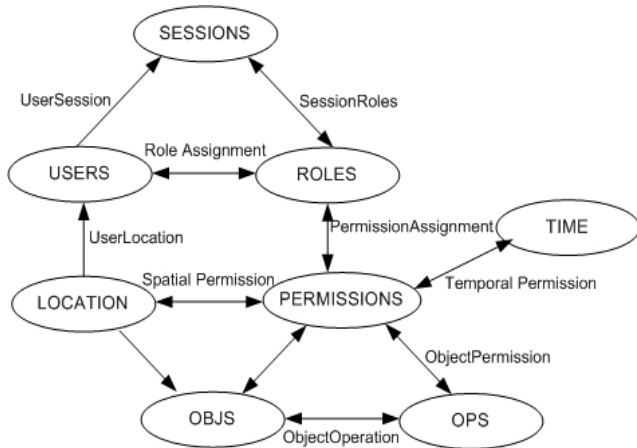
SESSIONS

UserSession

SessionRoles

Role Assignment

USERS

ROLES

PermissionAssignment

TIME

UserLocation

Spatial Permission

Temporal Permission

LOCATION

PERMISSIONS

ObjectPermission

OBJS

OPS

ObjectOperation